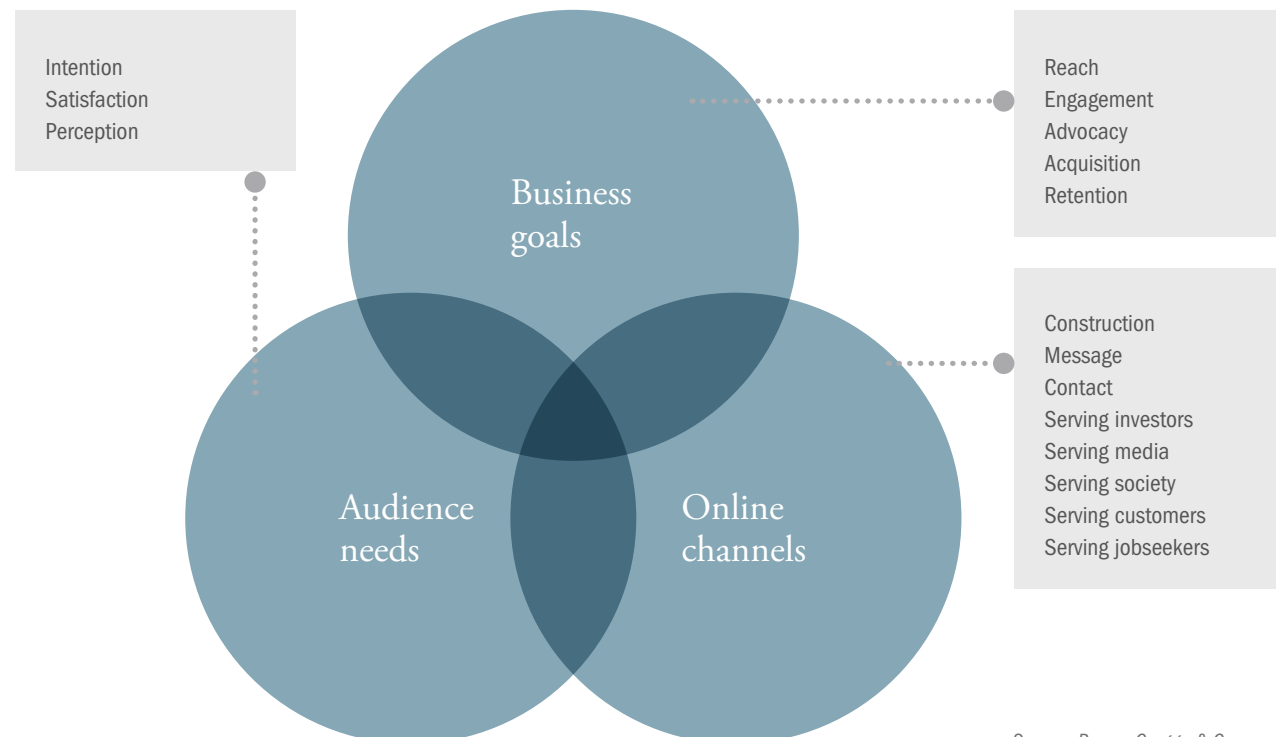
Intention
Satisfaction
Perception

Business goals

Reach
Engagement
Advocacy
Acquisition
Retention

Construction
Message
Contact
Serving investors
Serving media
Serving society
Serving customers
Serving jobseekers

Audience needs

Online channels

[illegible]